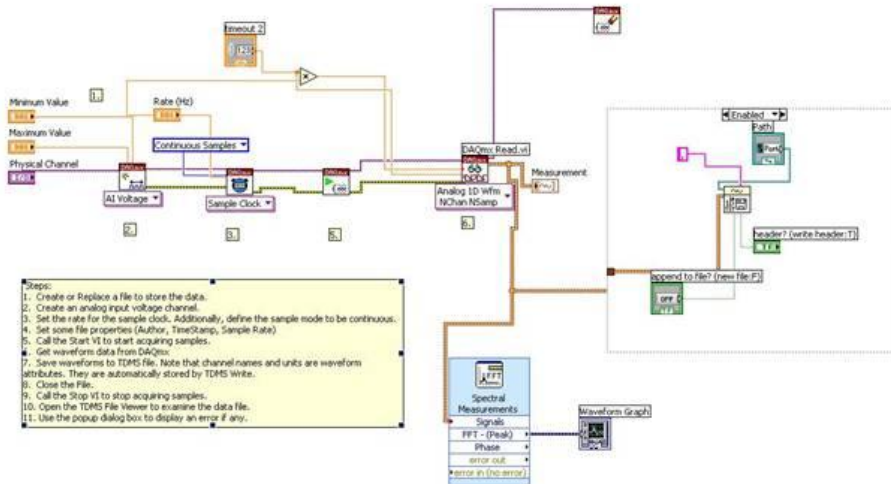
timeout 2

1.

Minimum Value

Maximum Value

Physical Channel

Rate (Hz)

Continuous Samples

AI Voltage

Sample Clock

2.

3.

5.

DAQmx Read.vi

Analog 1D Wfm NChan NSamp

6.

Measurement

Enabled

Path

header? (write header:T)

append to file? (new file:F)

OFF

Steps:
1. Create or Replace a file to store the data.
2. Create an analog input voltage channel.
3. Set the rate for the sample clock. Additionally, define the sample mode to be continuous.
4. Set some file properties (Author, TimeStamp, Sample Rate)
5. Call the Start VI to start acquiring samples.
6. Get waveform data from DAQmx.
7. Save waveforms to TDMS file. Note that channel names and units are waveform attributes. They are automatically stored by TDMS Write.
8. Close the File.
9. Call the Stop VI to stop acquiring samples.
10. Open the TDMS File Viewer to examine the data file.
11. Use the popup dialog box to display an error if any.

Spectral Measurements
Signals
FFT - (Peak)
Phase
error out
error in (no error)

Waveform Graph